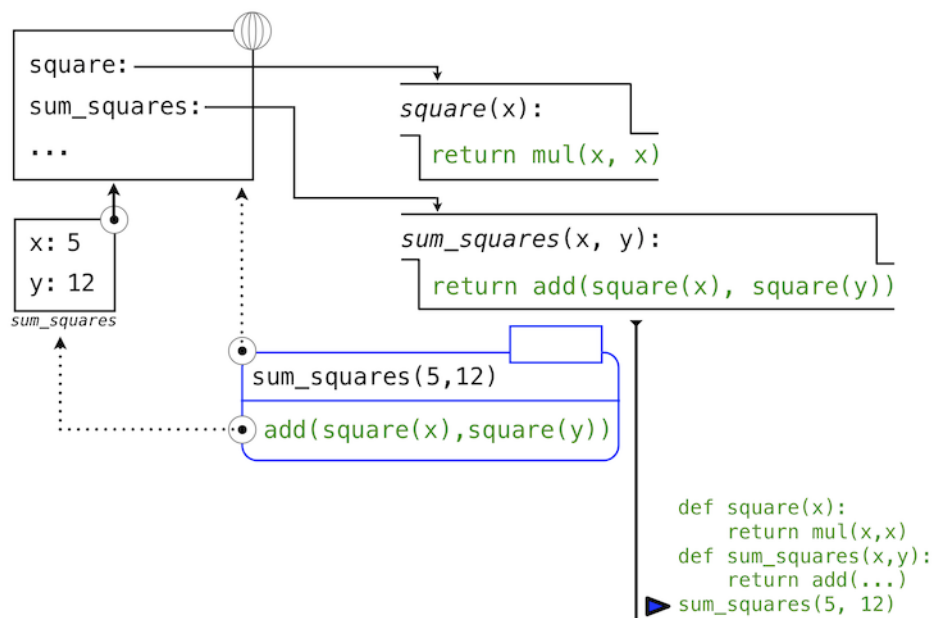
square:
sum_squares:
...

square(x):
return mul(x, x)

sum_squares(x, y):
return add(square(x), square(y))

x: 5
y: 12
sum_squares

sum_squares(5,12)
add(square(x),square(y))

def square(x):
    return mul(x,x)
def sum_squares(x,y):
    return add(...)
sum_squares(5, 12)